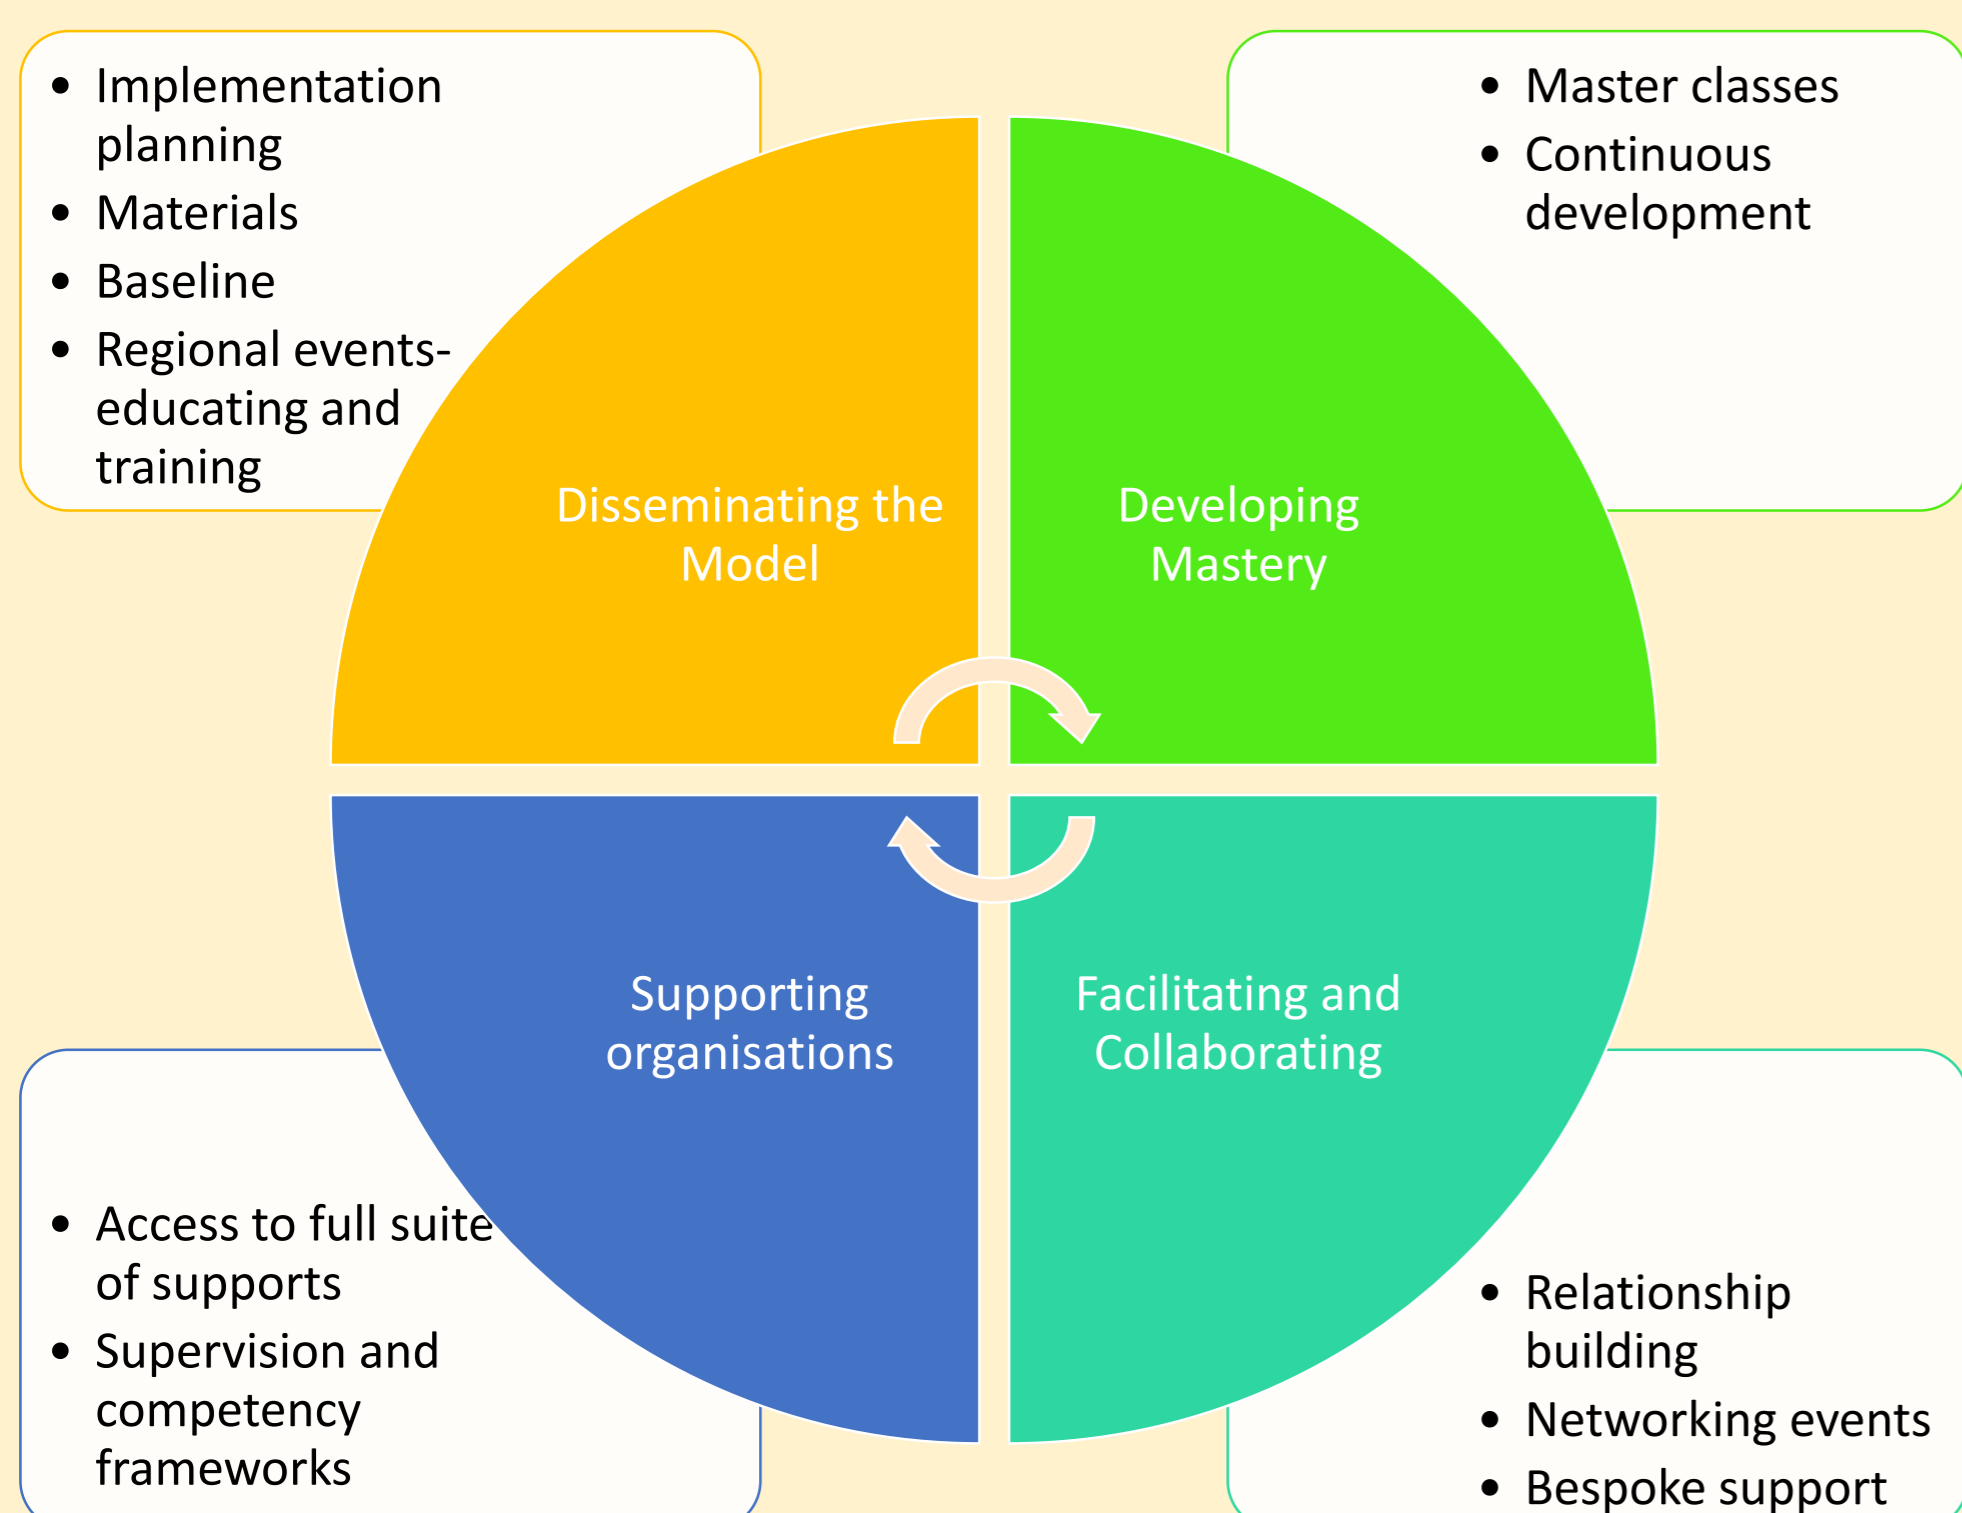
- Implementation planning
- Materials
- Baseline
- Regional events- educating and training

- Master classes
- Continuous development

Disseminating the Model

Developing Mastery

Supporting organisations

Facilitating and Collaborating

- Access to full suite of supports
- Supervision and competency frameworks

- Relationship building
- Networking events
- Bespoke support